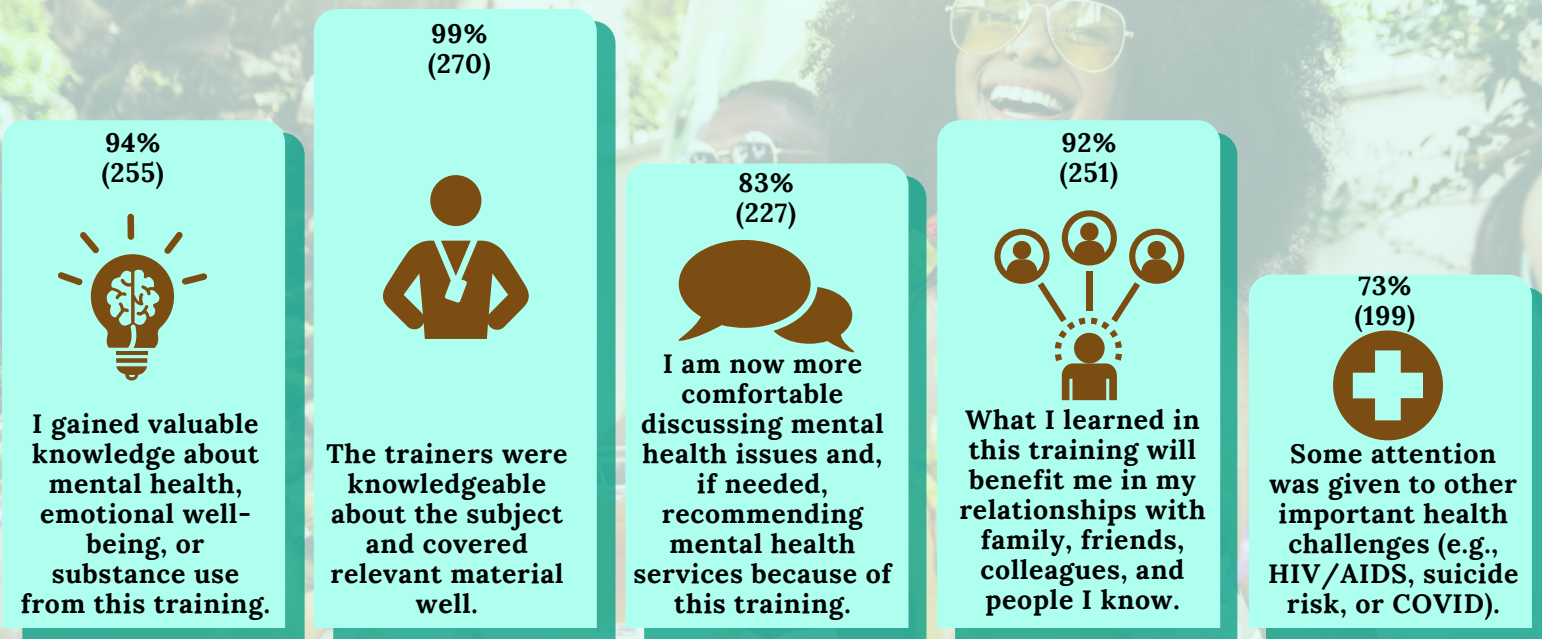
94%
(255)

I gained valuable knowledge about mental health, emotional well-being, or substance use from this training.

99%
(270)

The trainers were knowledgeable about the subject and covered relevant material well.

83%
(227)

I am now more comfortable discussing mental health issues and, if needed, recommending mental health services because of this training.

92%
(251)

What I learned in this training will benefit me in my relationships with family, friends, colleagues, and people I know.

73%
(199)

Some attention was given to other important health challenges (e.g., HIV/AIDS, suicide risk, or COVID).